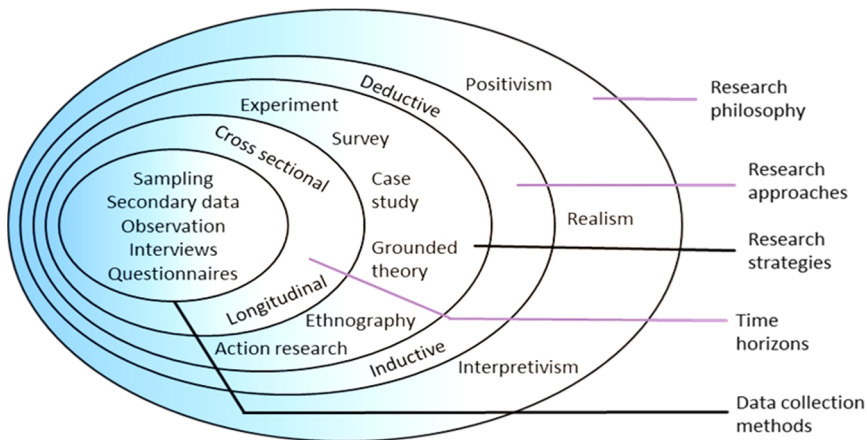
Positivism
Deductive
Experiment
Survey
Cross sectional
Sampling
Secondary data
Observation
Interviews
Questionnaires
Case study
Grounded theory
Realism
Longitudinal
Ethnography
Action research
Inductive
Interpretivism

Research philosophy
Research approaches
Research strategies
Time horizons
Data collection methods